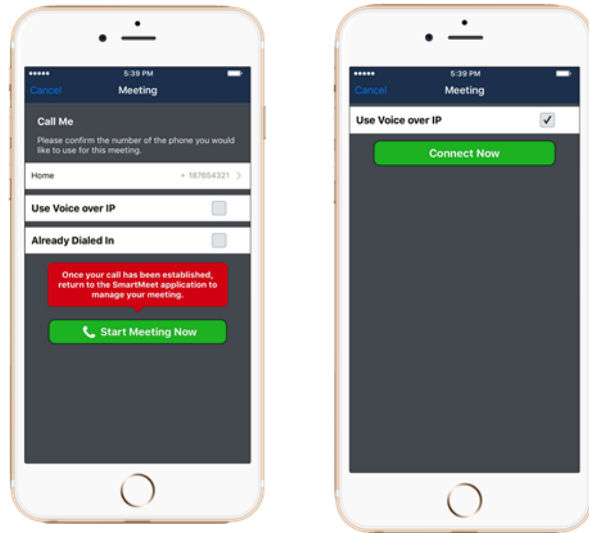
●●●●● 5:39 PM

Cancel Meeting

Call Me

Please confirm the number of the phone you would like to use for this meeting.

Home + 187654321

Use Voice over IP

Already Dialed In

Once your call has been established, return to the SmartMeet application to manage your meeting.

Start Meeting Now

●●●●● 5:39 PM

Cancel Meeting

Use Voice over IP ✓

Connect Now